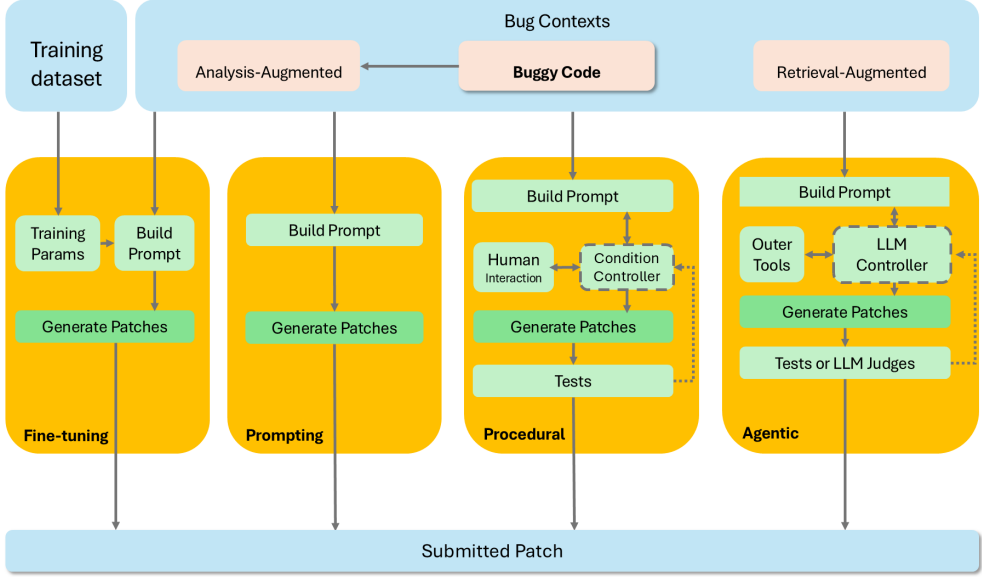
Training dataset

Bug Contexts

Analysis-Augmented

Buggy Code

Retrieval-Augmented

Training Params

Build Prompt

Generate Patches

Fine-tuning

Build Prompt

Generate Patches

Prompting

Build Prompt

Human Interaction

Condition Controller

Generate Patches

Tests

Procedural

Build Prompt

Outer Tools

LLM Controller

Generate Patches

Tests or LLM Judges

Agentic

Submitted Patch